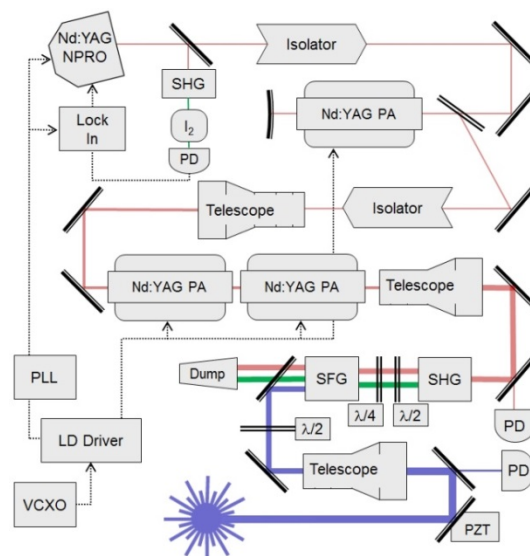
Nd:YAG NPRO

Isolator

SHG

Nd:YAG PA

Lock In

$I_2$

PD

Telescope

Isolator

Nd:YAG PA

Nd:YAG PA

Telescope

PLL

Dump

SFG

SHG

$\lambda/4$

$\lambda/2$

PD

$\lambda/2$

LD Driver

Telescope

PD

VCXO

PZT